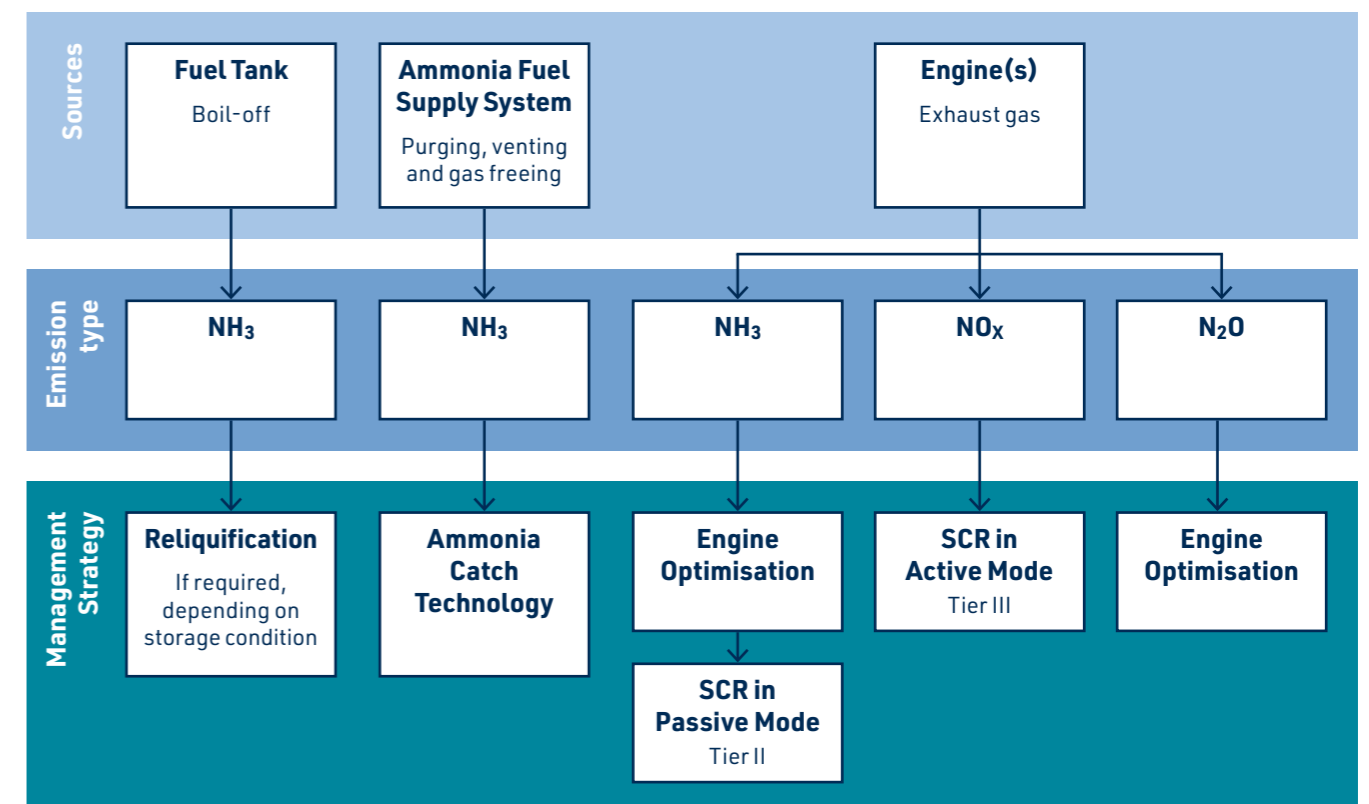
Sources

Fuel Tank
Boil-off

Ammonia Fuel Supply System
Purging, venting and gas freeing

Engine(s)
Exhaust gas

Emission type

$NH_3$

$NH_3$

$NH_3$

$NO_X$

$N_2O$

Management Strategy

Reliquification
If required, depending on storage condition

Ammonia Catch Technology

Engine Optimisation

SCR in Passive Mode
Tier II

SCR in Active Mode
Tier III

Engine Optimisation